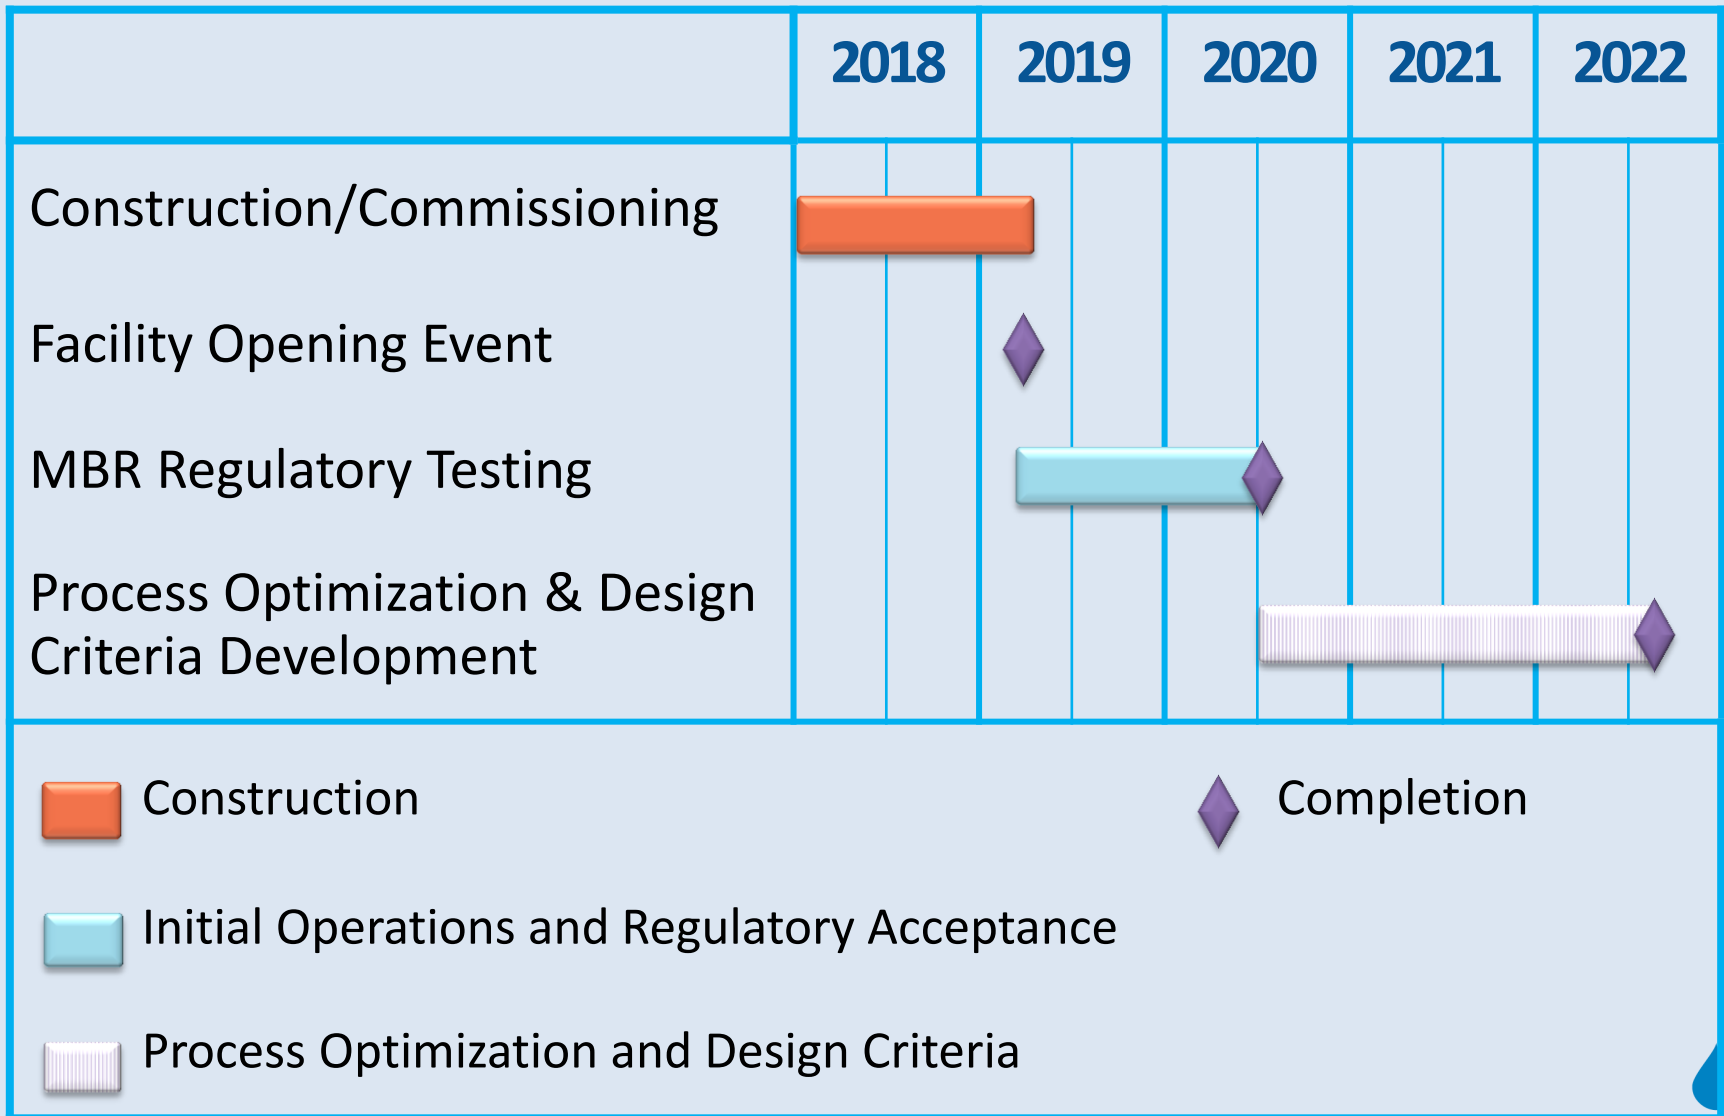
| | 2018 | 2019 | 2020 | 2021 | 2022 |
|---|---|---|---|---|---|
| Construction/Commissioning | | | | | |
| Facility Opening Event | | | | | |
| MBR Regulatory Testing | | | | | |
| Process Optimization & Design Criteria Development | | | | | |

Construction

Completion

Initial Operations and Regulatory Acceptance

Process Optimization and Design Criteria